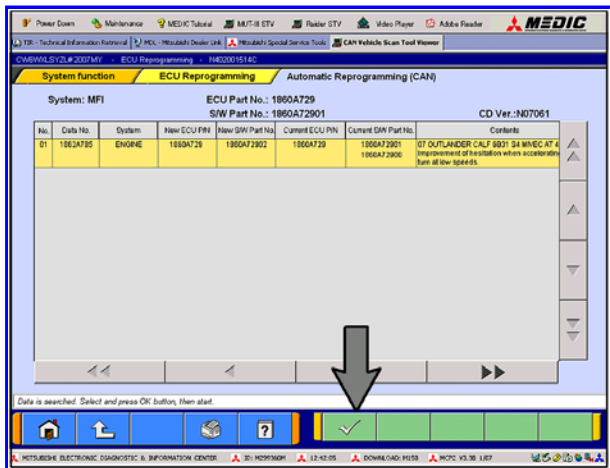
Power Down | Maintenance | MEDIC Tutorial | MUT-III STV | Raider STV | Video Player | Adobe Reader | MEDIC

TIR - Technical Information Retrieval | MDL - Mitsubishi Dealer Link | Mitsubishi Special Service Tools | CAN Vehicle Scan Tool Viewer

CW6WXLSYZL#2007MY - ECU Reprogramming - N402001514C

System function | ECU Reprogramming | Automatic Reprogramming (CAN)

System: MFI

ECU Part No.: 1860A729

S/W Part No.: 1860A72901

CD Ver.:N07061

| No. | Data No. | System | New ECU P/N | New S/W Part No. | Current ECU P/N | Current S/W Part No. | Contents |
|---|---|---|---|---|---|---|---|
| 01 | 1860A785 | ENGINE | 1860A729 | 1860A72902 | 1860A729 | 1860A72901 1860A72900 | 07 OUTLANDER CALF 6B31 S4 MIVEC AT 4 Improvement of hesitation when accelerating turn at low speeds. |

Data is searched. Select and press OK button, then start.

MITSUBISHI ELECTRONIC DIAGNOSTIC & INFORMATION CENTER | ID: M295360M | 12:42:05 | DOWNLOAD: M158 | MCPC V3.38 L/07